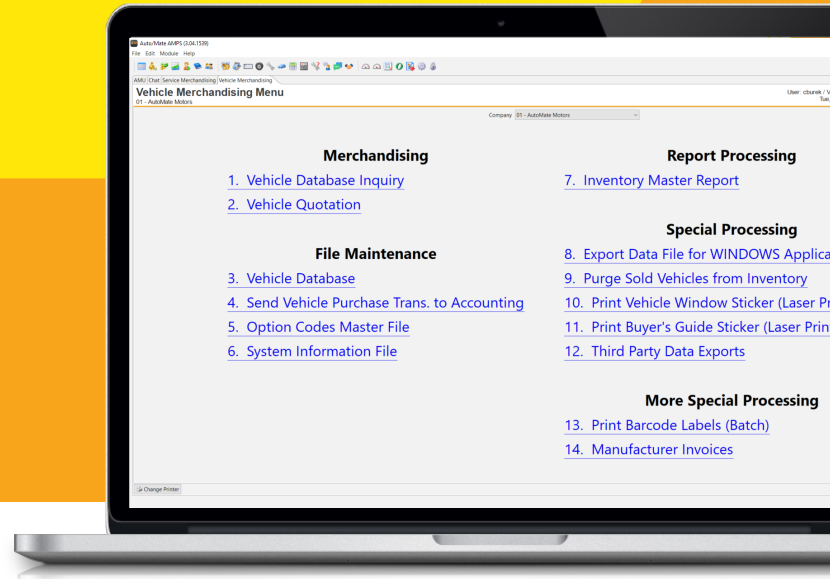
AutoMate AMPS (3.04.1539)
File Edit Module Help

AMU Chat Service Merchandising Vehicle Merchandising

Vehicle Merchandising Menu
01 - AutoMate Motors

User: cburek / V
Tue,

Company 01 - AutoMate Motors

Merchandising

1. Vehicle Database Inquiry

2. Vehicle Quotation

File Maintenance

3. Vehicle Database

4. Send Vehicle Purchase Trans. to Accounting

5. Option Codes Master File

6. System Information File

Report Processing

7. Inventory Master Report

Special Processing

8. Export Data File for WINDOWS Applica

9. Purge Sold Vehicles from Inventory

10. Print Vehicle Window Sticker (Laser Pr

11. Print Buyer's Guide Sticker (Laser Prin

12. Third Party Data Exports

More Special Processing

13. Print Barcode Labels (Batch)

14. Manufacturer Invoices

Change Printer